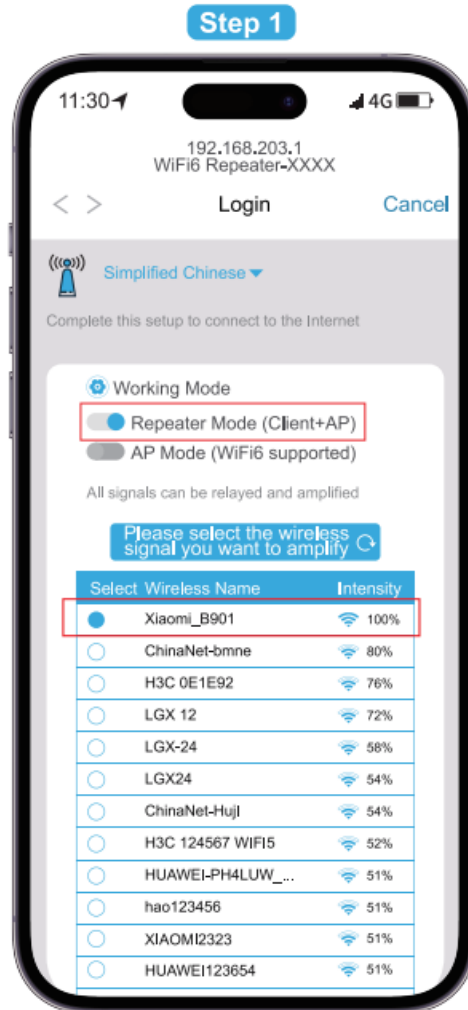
Step 1

11:30 4G

192.168.203.1
WiFi6 Repeater-XXXX

< > Login Cancel

Simplified Chinese

Complete this setup to connect to the Internet

Working Mode

Repeater Mode (Client+AP)

AP Mode (WiFi6 supported)

All signals can be relayed and amplified

Please select the wireless signal you want to amplify

| Select | Wireless Name | Intensity |
|---|---|---|
| | Xiaomi_B901 | 100% |
| | ChinaNet-bmne | 80% |
| | H3C 0E1E92 | 76% |
| | LGX 12 | 72% |
| | LGX-24 | 58% |
| | LGX24 | 54% |
| | ChinaNet-HujI | 54% |
| | H3C 124567 WIFI5 | 52% |
| | HUAWEI-PH4LUW_... | 51% |
| | hao123456 | 51% |
| | XIAOMI2323 | 51% |
| | HUAWEI123654 | 51% |